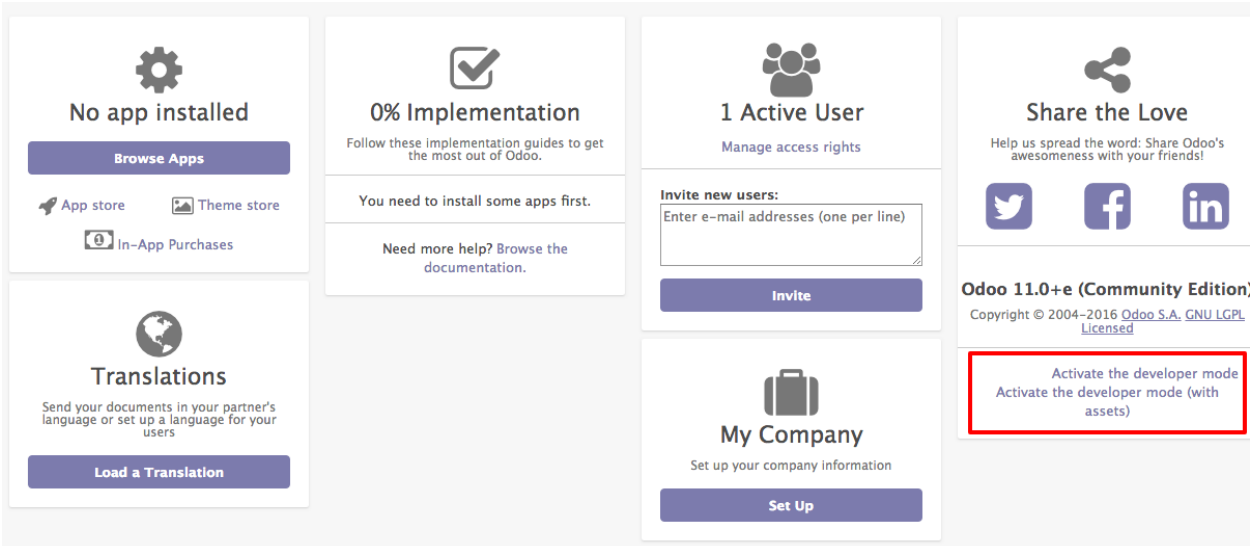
No app installed

Browse Apps

App store Theme store

In-App Purchases

Translations

Send your documents in your partner's language or set up a language for your users

Load a Translation

0% Implementation

Follow these implementation guides to get the most out of Odoo.

You need to install some apps first.

Need more help? Browse the documentation.

1 Active User

Manage access rights

Invite new users:

Enter e-mail addresses (one per line)

Invite

My Company

Set up your company information

Set Up

Share the Love

Help us spread the word: Share Odoo's awesomeness with your friends!

Odoo 11.0+e (Community Edition)

Copyright © 2004-2016 Odoo S.A. GNU LGPL Licensed

Activate the developer mode

Activate the developer mode (with assets)